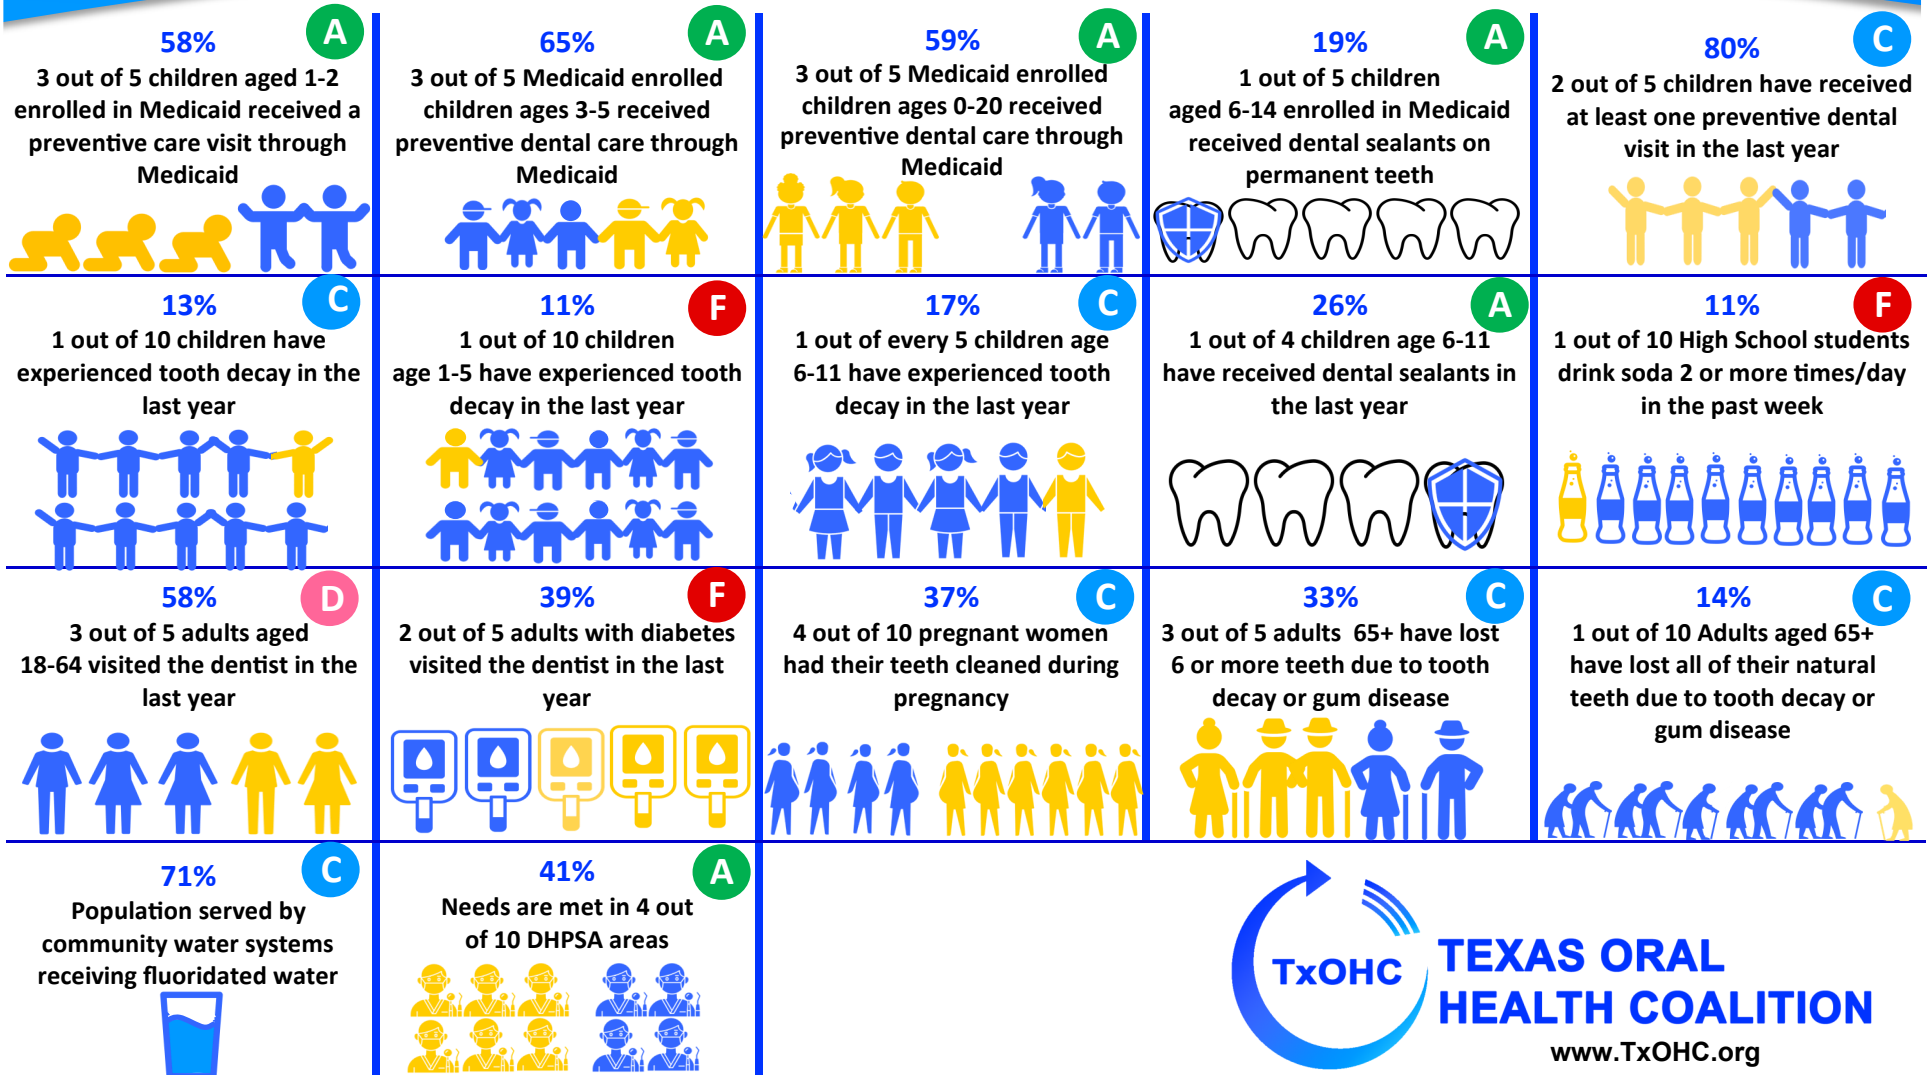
58%
A
3 out of 5 children aged 1-2 enrolled in Medicaid received a preventive care visit through Medicaid

65%
A
3 out of 5 Medicaid enrolled children ages 3-5 received preventive dental care through Medicaid

59%
A
3 out of 5 Medicaid enrolled children ages 0-20 received preventive dental care through Medicaid

19%
A
1 out of 5 children aged 6-14 enrolled in Medicaid received dental sealants on permanent teeth

80%
C
2 out of 5 children have received at least one preventive dental visit in the last year

13%
C
1 out of 10 children have experienced tooth decay in the last year

11%
F
1 out of 10 children age 1-5 have experienced tooth decay in the last year

17%
C
1 out of every 5 children age 6-11 have experienced tooth decay in the last year

26%
A
1 out of 4 children age 6-11 have received dental sealants in the last year

11%
F
1 out of 10 High School students drink soda 2 or more times/day in the past week

58%
D
3 out of 5 adults aged 18-64 visited the dentist in the last year

39%
F
2 out of 5 adults with diabetes visited the dentist in the last year

37%
C
4 out of 10 pregnant women had their teeth cleaned during pregnancy

33%
C
3 out of 5 adults 65+ have lost 6 or more teeth due to tooth decay or gum disease

14%
C
1 out of 10 Adults aged 65+ have lost all of their natural teeth due to tooth decay or gum disease

71%
C
Population served by community water systems receiving fluoridated water

41%
A
Needs are met in 4 out of 10 DHPSA areas

TxOHC
TEXAS ORAL HEALTH COALITION
www.TxOHC.org